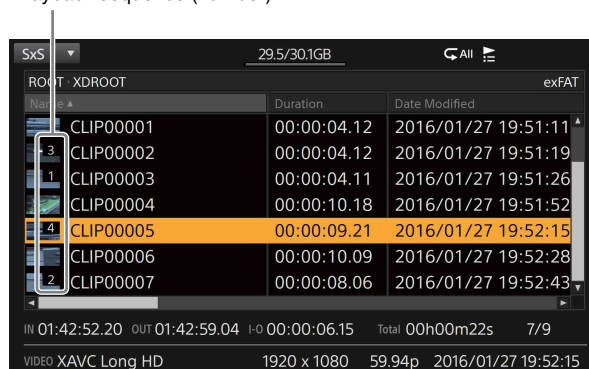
Playback sequence (1 to 99)

SxS ▼ 29.5/30.1GB All

ROOT · XDROOT exFAT

| Name ▲ | Duration | Date Modified |
|---|---|---|
| CLIP00001 | 00:00:04.12 | 2016/01/27 19:51:11 |
| 3 CLIP00002 | 00:00:04.12 | 2016/01/27 19:51:19 |
| 1 CLIP00003 | 00:00:04.11 | 2016/01/27 19:51:26 |
| CLIP00004 | 00:00:10.18 | 2016/01/27 19:51:52 |
| 4 CLIP00005 | 00:00:09.21 | 2016/01/27 19:52:15 |
| CLIP00006 | 00:00:10.09 | 2016/01/27 19:52:28 |
| 2 CLIP00007 | 00:00:08.06 | 2016/01/27 19:52:43 |

IN 01:42:52.20 OUT 01:42:59.04 I-O 00:00:06.15 Total 00h00m22s 7/9

VIDEO XAVC Long HD 1920 x 1080 59.94p 2016/01/27 19:52:15